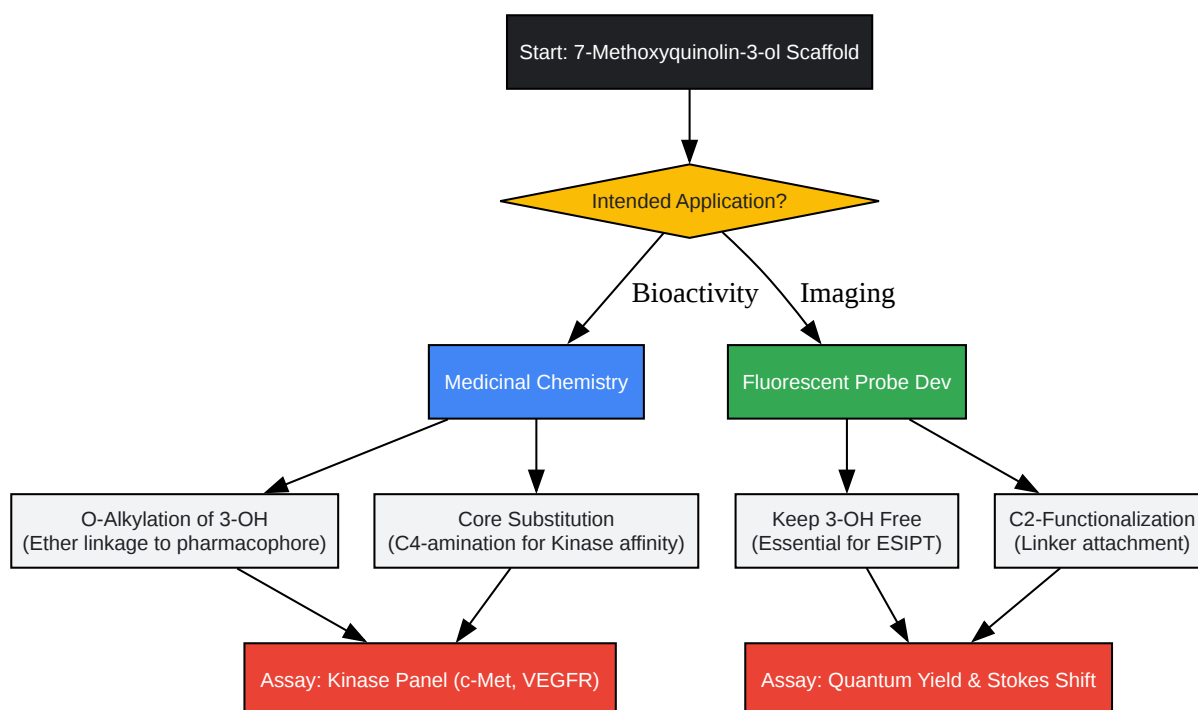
Start: 7-Methoxyquinolin-3-ol Scaffold

Intended Application?

Bioactivity

Imaging

Medicinal Chemistry

Fluorescent Probe Dev

O-Alkylation of 3-OH
(Ether linkage to pharmacophore)

Core Substitution
(C4-amination for Kinase affinity)

Keep 3-OH Free
(Essential for ESIPT)

C2-Functionalization
(Linker attachment)

Assay: Kinase Panel (c-Met, VEGFR)

Assay: Quantum Yield & Stokes Shift